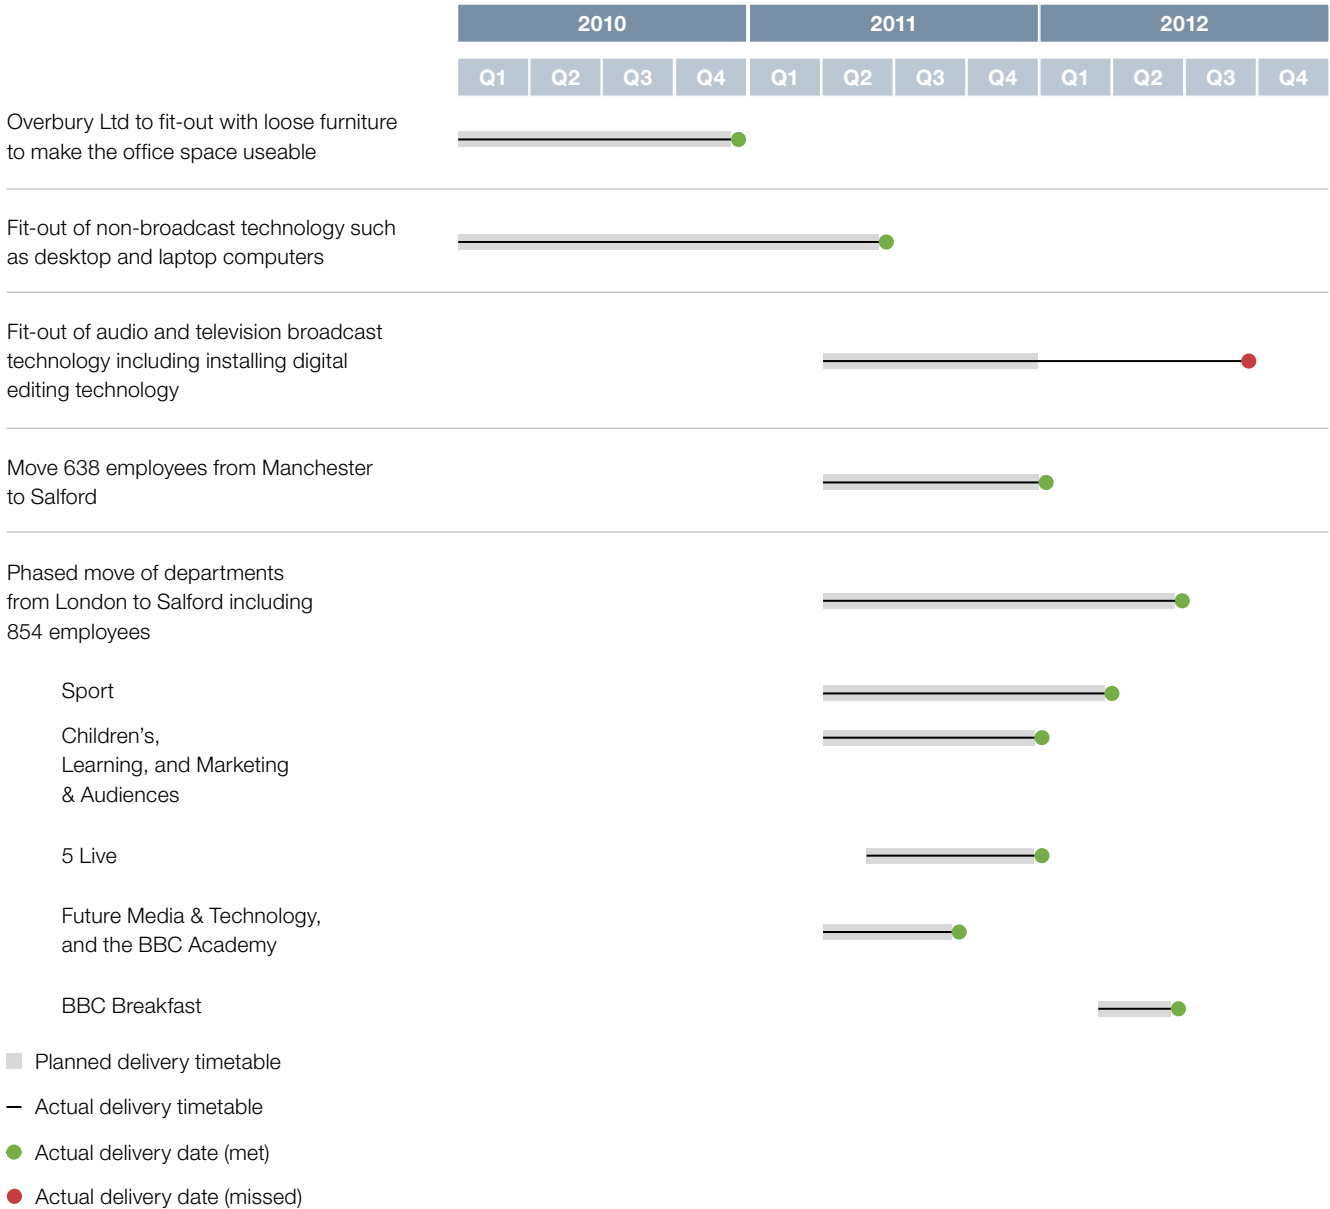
2010 2011 2012

Q1 Q2 Q3 Q4 Q1 Q2 Q3 Q4 Q1 Q2 Q3 Q4

Overbury Ltd to fit-out with loose furniture to make the office space useable

Fit-out of non-broadcast technology such as desktop and laptop computers

Fit-out of audio and television broadcast technology including installing digital editing technology

Move 638 employees from Manchester to Salford

Phased move of departments from London to Salford including 854 employees

Sport

Children's, Learning, and Marketing & Audiences

5 Live

Future Media & Technology, and the BBC Academy

BBC Breakfast

Planned delivery timetable

Actual delivery timetable

Actual delivery date (met)

Actual delivery date (missed)